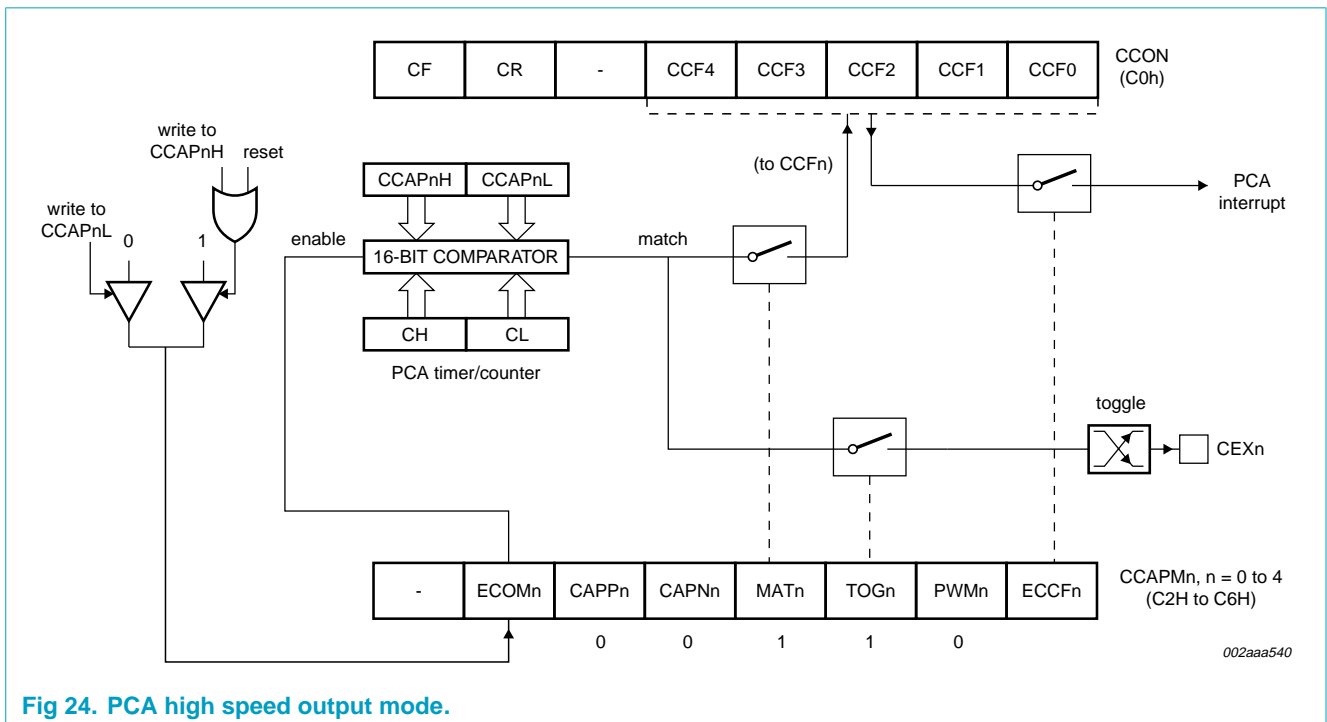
| CF | CR | - | CCF4 | CCF3 | CCF2 | CCF1 | CCF0 |
|---|---|---|---|---|---|---|---|

CCON (C0h)

write to CCAPnH

reset

write to CCAPnL

0

1

enable

CCAPnH

CCAPnL

16-BIT COMPARATOR

CH

CL

PCA timer/counter

match

(to CCFn)

PCA interrupt

toggle

CEXn

| - | ECOMn | CAPPn | CAPNn | MATn | TOGn | PWMn | ECCFn |
|---|---|---|---|---|---|---|---|
| | | 0 | 0 | 1 | 1 | 0 | |

CCAPMn, n = 0 to 4 (C2H to C6H)

002aaa540

Fig 24. PCA high speed output mode.